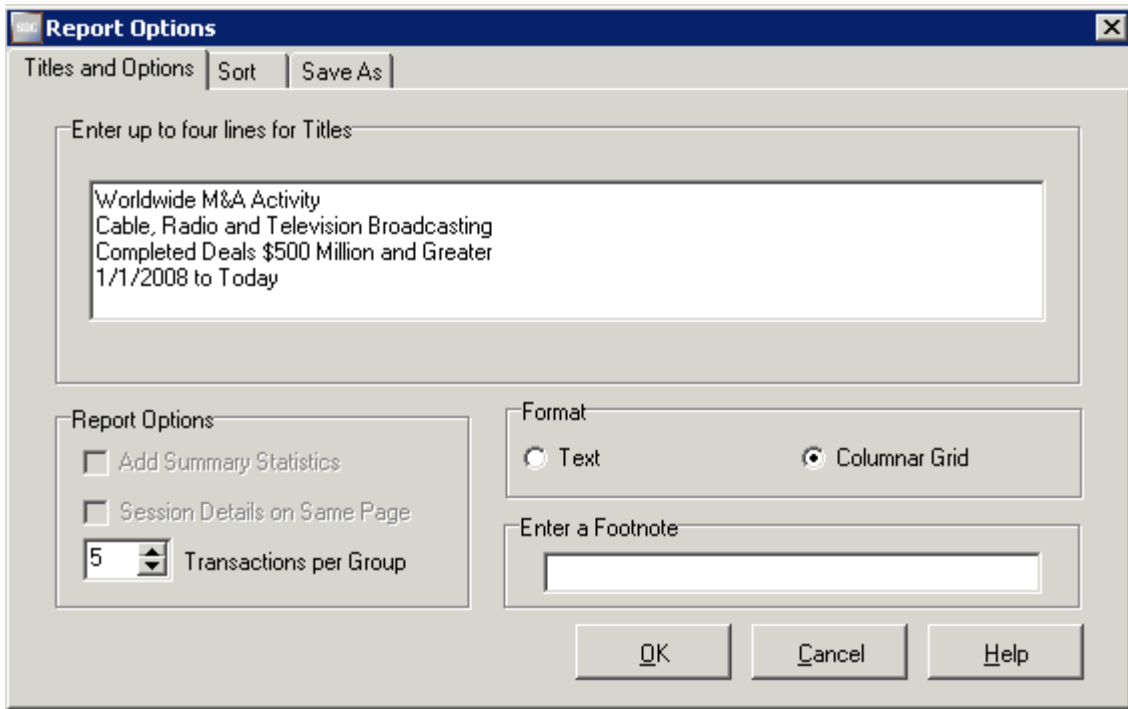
Report Options

Titles and Options | Sort | Save As

Enter up to four lines for Titles

Worldwide M&A Activity
Cable, Radio and Television Broadcasting
Completed Deals $500 Million and Greater
1/1/2008 to Today

Report Options

Add Summary Statistics

Session Details on Same Page

5 Transactions per Group

Format

Text

Columnar Grid

Enter a Footnote

OK

Cancel

Help